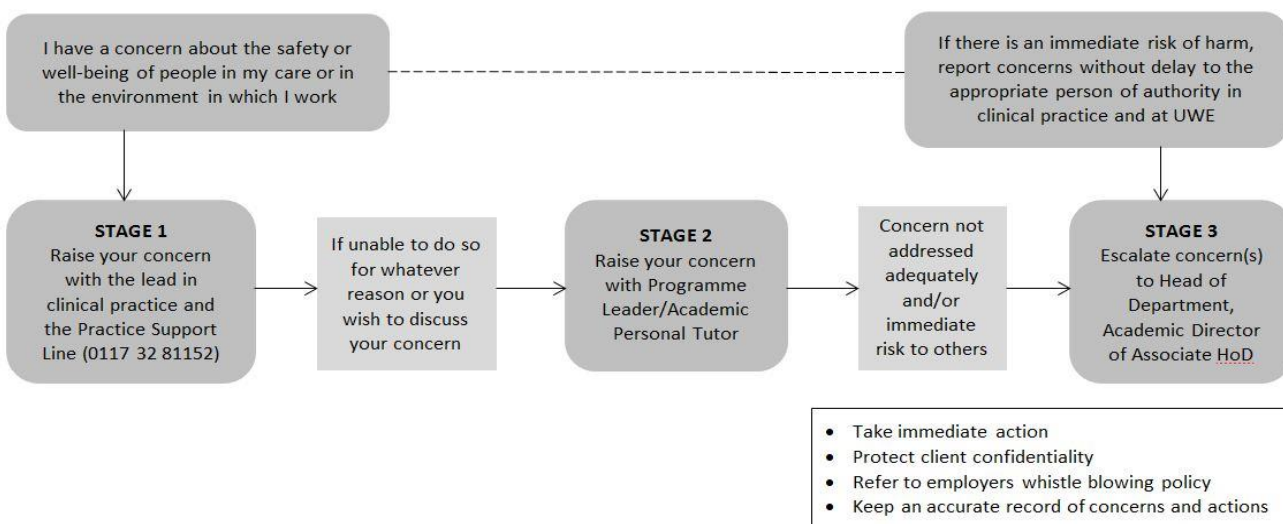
I have a concern about the safety or well-being of people in my care or in the environment in which I work

If there is an immediate risk of harm, report concerns without delay to the appropriate person of authority in clinical practice and at UWE

STAGE 1
Raise your concern with the lead in clinical practice and the Practice Support Line (0117 32 81152)

If unable to do so for whatever reason or you wish to discuss your concern

STAGE 2
Raise your concern with Programme Leader/Academic Personal Tutor

Concern not addressed adequately and/or immediate risk to others

STAGE 3
Escalate concern(s) to Head of Department, Academic Director of Associate HoD

• Take immediate action
• Protect client confidentiality
• Refer to employers whistle blowing policy
• Keep an accurate record of concerns and actions